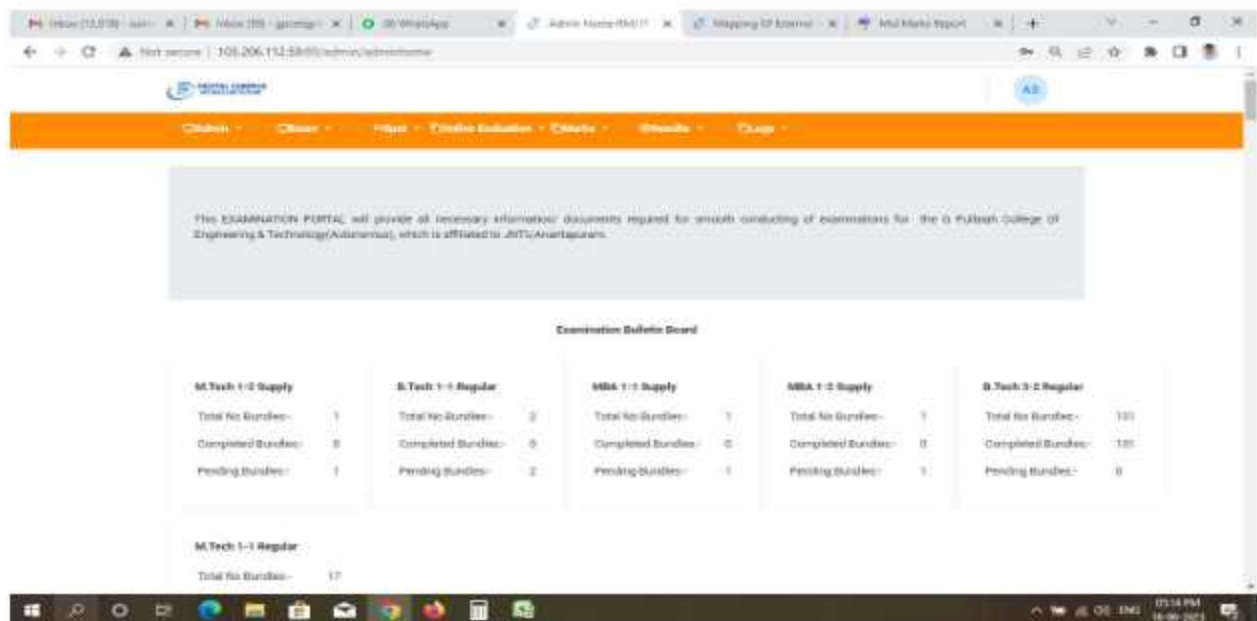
Inbox (13,078) - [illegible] | Inbox (39) - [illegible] | (8) WhatsApp | Admin Home RMI IT | Mapping Of External | Mid Marks Report | +

Not secure | 103.206.112.58:85/admin/adminhome

AS

Admin | Exam | Input | Online Evaluation | Marks | Results | Logs

This EXAMINATION PORTAL will provide all necessary information/ documents required for smooth conducting of examinations for the G Pullaiah College of Engineering & Technology(Autonomous), which is affiliated to JNTU Anantapuram.

Examination Bulletin Board

| M.Tech 1-2 Supply | | B.Tech 1-1 Regular | | MBA 1-1 Supply | | MBA 1-2 Supply | | B.Tech 3-2 Regular | |
|---|---|---|---|---|---|---|---|---|---|
| Total No Bundles:- | 1 | Total No Bundles:- | 2 | Total No Bundles:- | 1 | Total No Bundles:- | 1 | Total No Bundles:- | 131 |
| Completed Bundles:- | 0 | Completed Bundles:- | 0 | Completed Bundles:- | 0 | Completed Bundles:- | 0 | Completed Bundles:- | 131 |
| Pending Bundles:- | 1 | Pending Bundles:- | 2 | Pending Bundles:- | 1 | Pending Bundles:- | 1 | Pending Bundles:- | 0 |

M.Tech 1-1 Regular
Total No Bundles:- 17

ENG 03:14 PM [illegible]